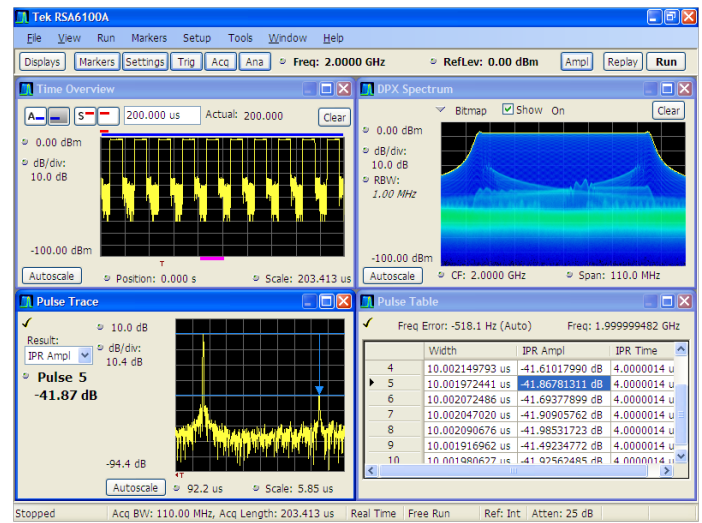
Tek RSA6100A

File View Run Markers Setup Tools Window Help

Displays Markers Settings Trig Acq Ana Freq: 2.0000 GHz RefLev: 0.00 dBm Ampl Replay Run

Time Overview

A S 200.000 us Actual: 200.000 Clear

0.00 dBm
dB/div:
10.0 dB

-100.00 dBm

Autoscale Position: 0.000 s Scale: 203.413 us

DPX Spectrum

Bitmap Show On Clear

0.00 dBm
dB/div:
10.0 dB
RBW:
1.00 MHz

-100.00 dBm

Autoscale CF: 2.0000 GHz Span: 110.0 MHz

Pulse Trace

Result:
IPR Ampl
Pulse 5
-41.87 dB

10.0 dB
dB/div:
10.4 dB

-94.4 dB

Autoscale 92.2 us Scale: 5.85 us

Pulse Table

Freq Error: -518.1 Hz (Auto) Freq: 1.999999482 GHz

| | Width | IPR Ampl | IPR Time |
|---|---|---|---|
| 4 | 10.002149793 us | -41.61017990 dB | 4.0000014 u |
| 5 | 10.001972441 us | -41.86781311 dB | 4.0000014 u |
| 6 | 10.002072486 us | -41.69377899 dB | 4.0000014 u |
| 7 | 10.002047020 us | -41.90905762 dB | 4.0000014 u |
| 8 | 10.002090676 us | -41.98531723 dB | 4.0000014 u |
| 9 | 10.001916962 us | -41.49234772 dB | 4.0000014 u |
| 10 | 10.001980627 us | -41.92562485 dB | 4.0000014 u |

Stopped Acq BW: 110.00 MHz, Acq Length: 203.413 us Real Time Free Run Ref: Int Atten: 25 dB